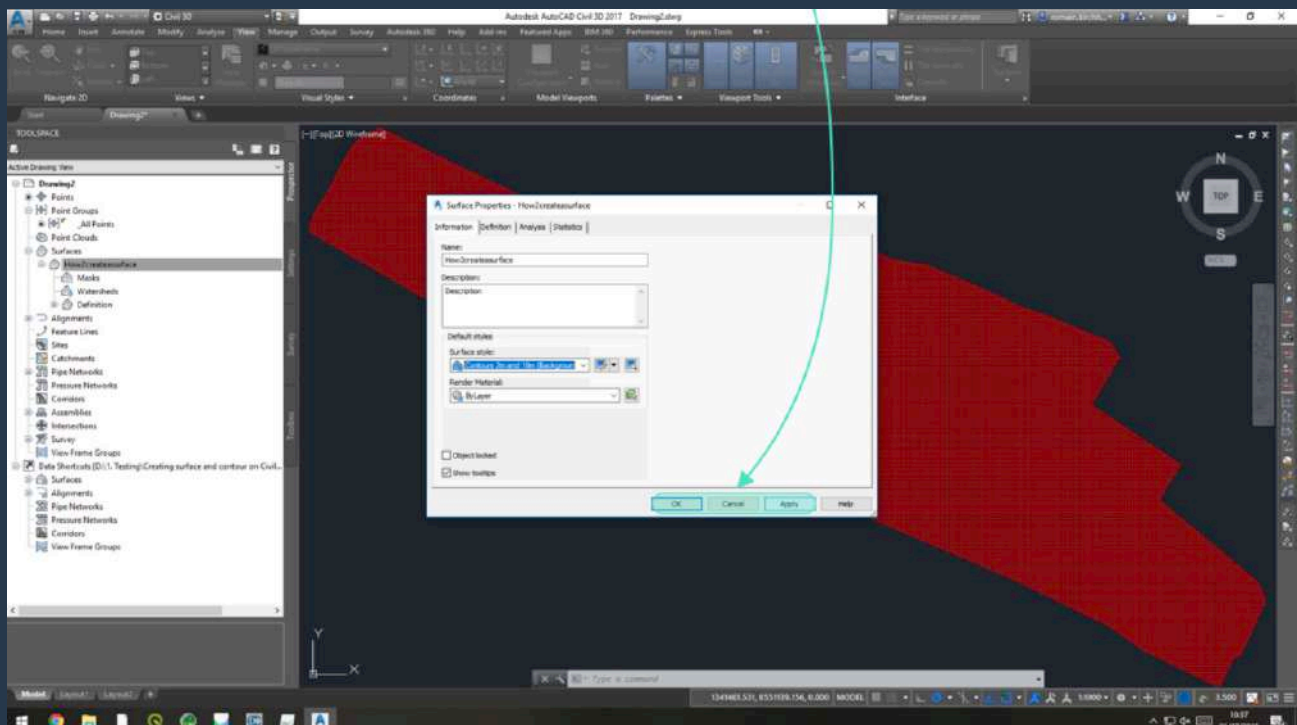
Civil 3D

Autodesk AutoCAD Civil 3D 2017 Drawing2.dwg

Home Insert Annotate Modify Analyze View Manage Output Survey Autodesk 360 Help Add-ins Featured Apps BIM 360 Performance Express Tools

Navigate 2D Views Visual Styles Coordinates Model Viewports Palettes Viewport Tools Interface

Start Drawing2*

TOOLSPACE

Active Drawing View

Drawing2
Points
Point Groups
_All Points
Point Clouds
Surfaces
How2createsurface
Masks
Watersheds
Definition
Alignments
Feature Lines
Sites
Catchments
Pipe Networks
Pressure Networks
Corridors
Assemblies
Intersections
Survey
View Frame Groups
Data Shortcuts [D:\1. Testing\Creating surface and contour on Civil...
Surfaces
Alignments
Pipe Networks
Pressure Networks
Corridors
View Frame Groups

Prospector
Settings
Survey
Toolbox

[-][Top][2D Wireframe]

Surface Properties - How2createsurface

Information Definition Analysis Statistics

Name:
How2createsurface
Description:
Description

Default styles
Surface style:
Contours 2m and 10m (Background)
Render Material:
ByLayer

Object locked
Show tooltips

OK Cancel Apply Help

N
W TOP E
S
WCS

Y
X

Type a command

Model Layout1 Layout2

MODEL